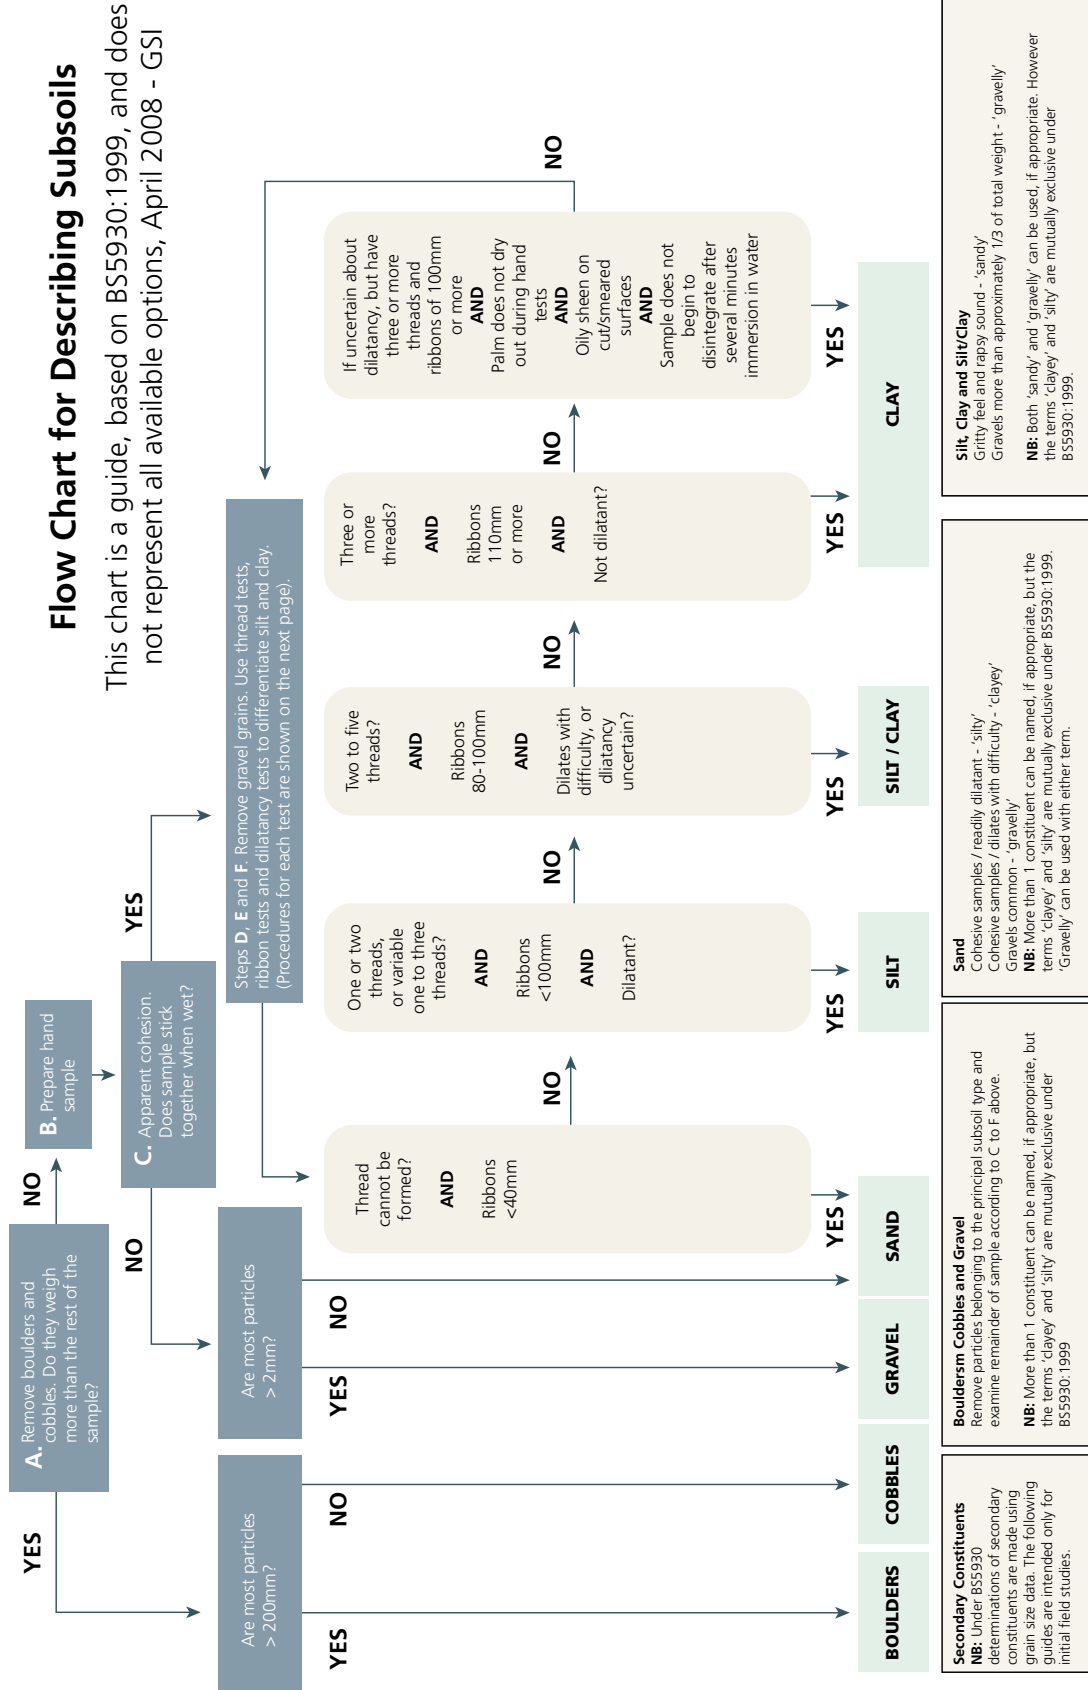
Flow Chart for Describing Subsoils

This chart is a guide, based on BS5930:1999, and does not represent all available options, April 2008 - GSI

A. Remove boulders and cobbles. Do they weigh more than the rest of the sample?

YES

NO

B. Prepare hand sample

C. Apparent cohesion. Does sample stick together when wet?

NO

YES

Are most particles > 200mm?

YES

NO

Are most particles > 2mm?

YES

NO

Steps D, E and F. Remove gravel grains. Use thread tests, ribbon tests and dilatancy tests to differentiate silt and clay. (Procedures for each test are shown on the next page).

Thread cannot be formed? AND Ribbons <40mm

YES

NO

One or two threads, or variable one to three threads? AND Ribbons <100mm AND Dilatant?

YES

NO

Two to five threads? AND Ribbons 80-100mm AND Dilates with difficulty, or dilatancy uncertain?

YES

NO

Three or more threads? AND Ribbons 110mm or more AND Not dilatant?

YES

NO

If uncertain about dilatancy, but have three or more threads and ribbons of 100mm or more AND Palm does not dry out during hand tests AND Oily sheen on cut/smeared surfaces AND Sample does not begin to disintegrate after several minutes immersion in water

YES

NO

BOULDERS

COBBLES

GRAVEL

SAND

SILT

SILT / CLAY

CLAY

Secondary Constituents
NB: Under BS5930 determinations of secondary constituents are made using grain size data. The following guides are intended only for initial field studies.

Bouldersm Cobbles and Gravel
Remove particles belonging to the principal subsoil type and examine remainder of sample according to C to F above.
NB: More than 1 constituent can be named, if appropriate, but the terms 'clayey' and 'silty' are mutually exclusive under BS5930:1999

Sand
Cohesive samples / readily dilatant - 'silty'
Cohesive samples / dilates with difficulty - 'clayey'
Gravels common - 'gravelly'
NB: More than 1 constituent can be named, if appropriate, but the terms 'clayey' and 'silty' are mutually exclusive under BS5930:1999. 'Gravelly' can be used with either term.

Silt, Clay and Silt/Clay
Gritty feel and rapsy sound - 'sandy'
Gravels more than approximately 1/3 of total weight - 'gravelly'
NB: Both 'sandy' and 'gravelly' can be used, if appropriate. However the terms 'clayey' and 'silty' are mutually exclusive under BS5930:1999.